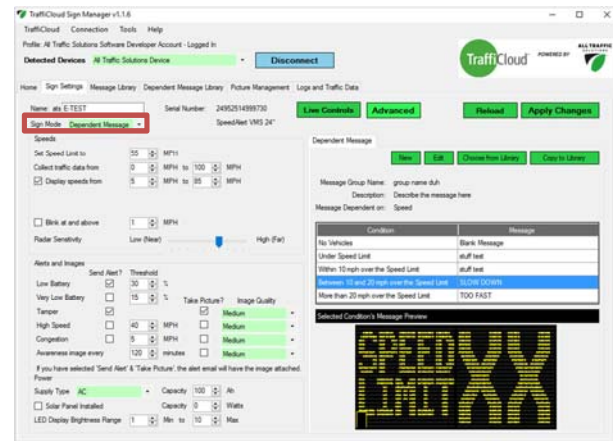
TraffiCloud Sign Manager v1.1.6

TraffiCloud Connection Tools Help

Profile: All Traffic Solutions Software Developer Account - Logged In

Detected Devices All Traffic Solutions Device

Disconnect

TraffiCloud POWERED BY ALL TRAFFIC SOLUTIONS

Home Sign Settings Message Library Dependent Message Library Picture Management Logs and Traffic Data

Name: ats E-TEST
Serial Number: 24952514999730
SpeedAlert VMS 24"

Sign Mode Dependent Message

Live Controls Advanced Reload Apply Changes

Speeds
Set Speed Limit to 55 MPH
Collect traffic data from 0 MPH to 100 MPH
Display speeds from 5 MPH to 85 MPH

Blink at and above 1 MPH
Radar Sensitivity Low (Near) High (Far)

Alerts and Images
Send Alert? Threshold
Low Battery 30 %
Very Low Battery 15 %
Take Picture? Image Quality
Tamper Medium
High Speed 40 MPH Medium
Congestion 5 MPH Medium
Awareness image every 120 minutes Medium
If you have selected 'Send Alert' & 'Take Picture', the alert email will have the image attached.

Power
Supply Type AC Capacity 100 Ah
Solar Panel Installed Capacity 0 Watts
LED Display Brightness Range 1 Min to 10 Max

Dependent Message

New Edit Choose from Library Copy to Library

Message Group Name: group name duh
Description: Describe the message here
Message Dependent on: Speed

| Condition | Message |
|---|---|
| No Vehicles | Blank Message |
| Under Speed Limit | stuff test |
| Within 10 mph over the Speed Limit | stuff test |
| Between 10 and 20 mph over the Speed Limit | SLOW DOWN |
| More than 20 mph over the Speed Limit | TOO FAST |

Selected Condition's Message Preview

SPEED LIMIT XX